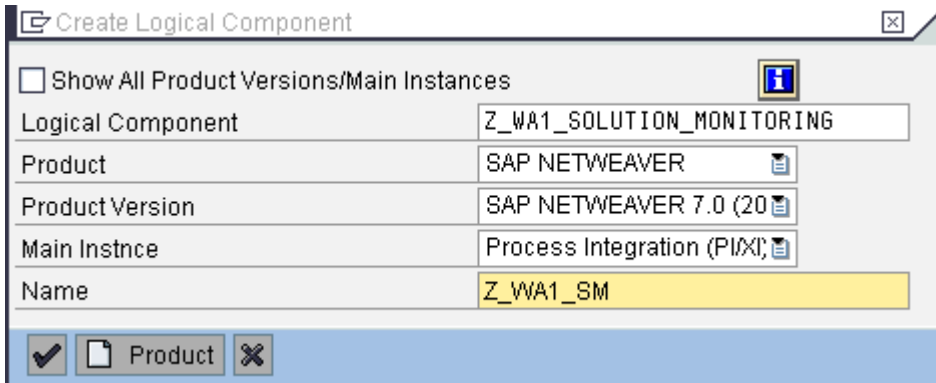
Create Logical Component

Show All Product Versions/Main Instances

| Logical Component | Z_WA1_SOLUTION_MONITORING |
|---|---|
| Product | SAP NETWEAVER |
| Product Version | SAP NETWEAVER 7.0 (20 |
| Main Instnce | Process Integration (PI/XI) |
| Name | Z_WA1_SM |

Product